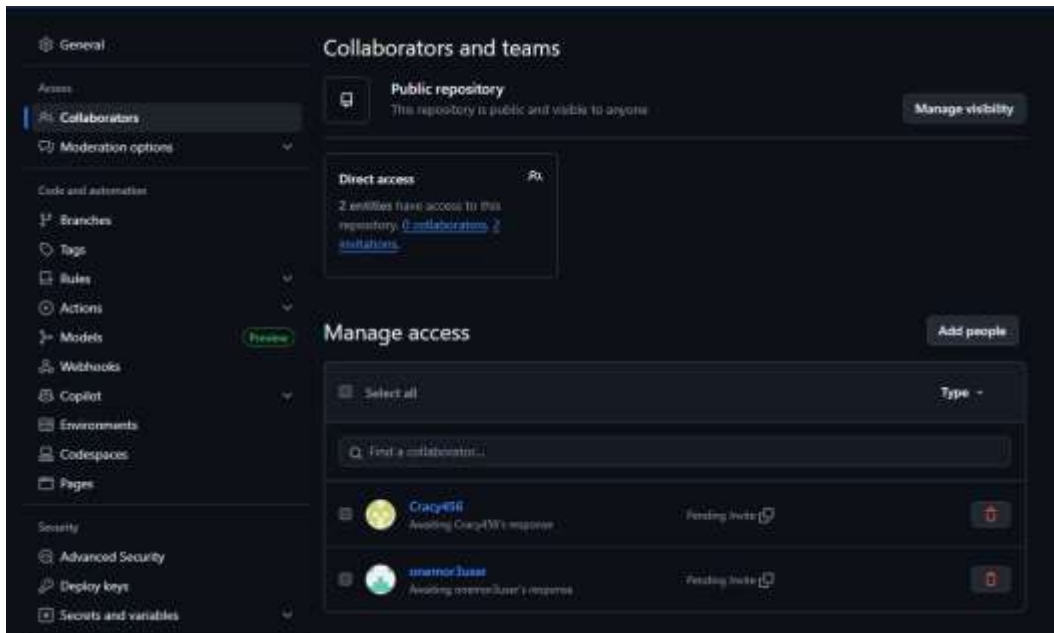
General

Access

Collaborators

Moderation options

Code and automation

Branches

Tags

Rules

Actions

Models Preview

Webhooks

Copilot

Environments

Codespaces

Pages

Security

Advanced Security

Deploy keys

Secrets and variables

Collaborators and teams

Public repository

This repository is public and visible to anyone

Manage visibility

Direct access

2 entities have access to this repository. 0 collaborators. 2 invitations.

Manage access

Add people

Select all

Type

Find a collaborator...

Cracy456

Awaiting Cracy456's response

Pending Invite

onemor3user

Awaiting onemor3user's response

Pending Invite